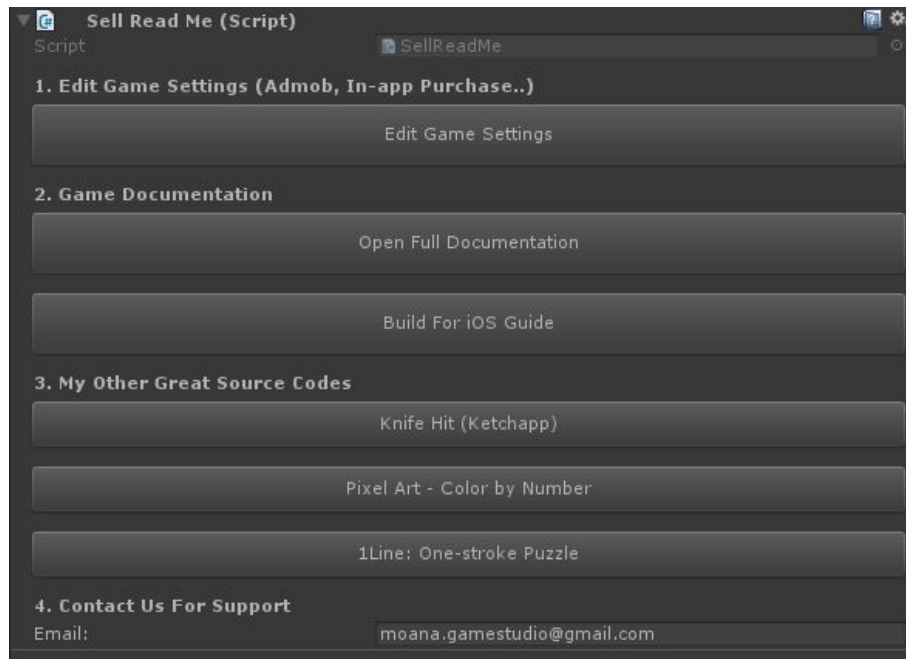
Sell Read Me (Script)

Script SellReadMe

1. Edit Game Settings (Admob, In-app Purchase..)

Edit Game Settings

2. Game Documentation

Open Full Documentation

Build For iOS Guide

3. My Other Great Source Codes

Knife Hit (Ketchapp)

Pixel Art - Color by Number

1Line: One-stroke Puzzle

4. Contact Us For Support

Email: moana.gamestudio@gmail.com